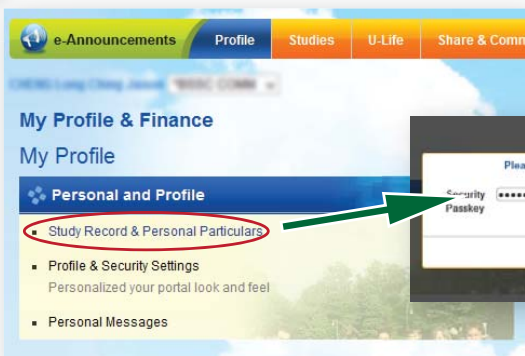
e-Announcements Profile Studies U-Life Share & Comm

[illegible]

My Profile & Finance

My Profile

Personal and Profile

Study Record & Personal Particulars

Profile & Security Settings

Personalized your portal look and feel

Personal Messages

Plea

Security Passkey ••••••